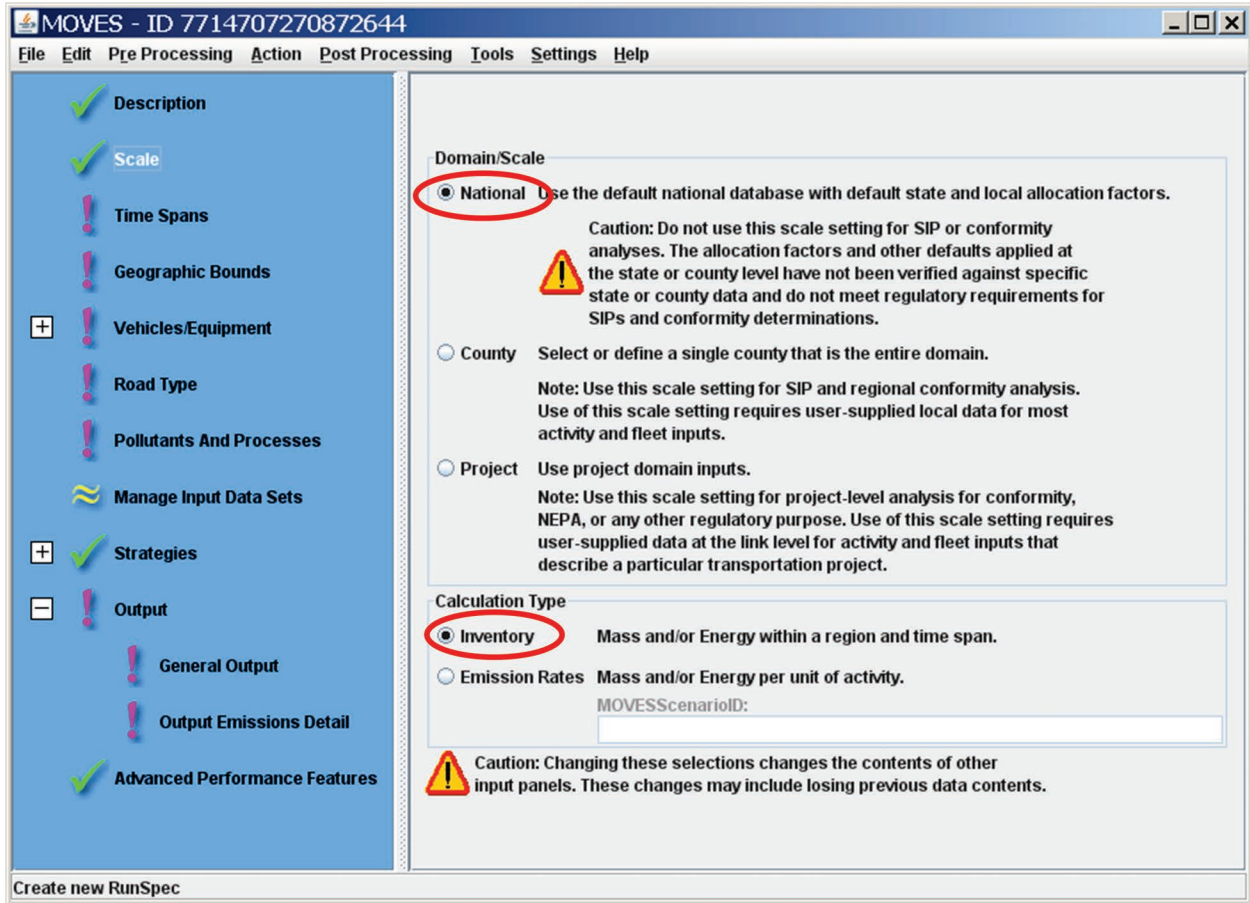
MOVES - ID 7714707270872644

File Edit Pre Processing Action Post Processing Tools Settings Help

Description

Scale

Time Spans

Geographic Bounds

Vehicles/Equipment

Road Type

Pollutants And Processes

Manage Input Data Sets

Strategies

Output

General Output

Output Emissions Detail

Advanced Performance Features

Domain/Scale

National Use the default national database with default state and local allocation factors.

Caution: Do not use this scale setting for SIP or conformity analyses. The allocation factors and other defaults applied at the state or county level have not been verified against specific state or county data and do not meet regulatory requirements for SIPs and conformity determinations.

County Select or define a single county that is the entire domain.

Note: Use this scale setting for SIP and regional conformity analysis. Use of this scale setting requires user-supplied local data for most activity and fleet inputs.

Project Use project domain inputs.

Note: Use this scale setting for project-level analysis for conformity, NEPA, or any other regulatory purpose. Use of this scale setting requires user-supplied data at the link level for activity and fleet inputs that describe a particular transportation project.

Calculation Type

Inventory Mass and/or Energy within a region and time span.

Emission Rates Mass and/or Energy per unit of activity.

MOVESScenarioID:

Caution: Changing these selections changes the contents of other input panels. These changes may include losing previous data contents.

Create new RunSpec